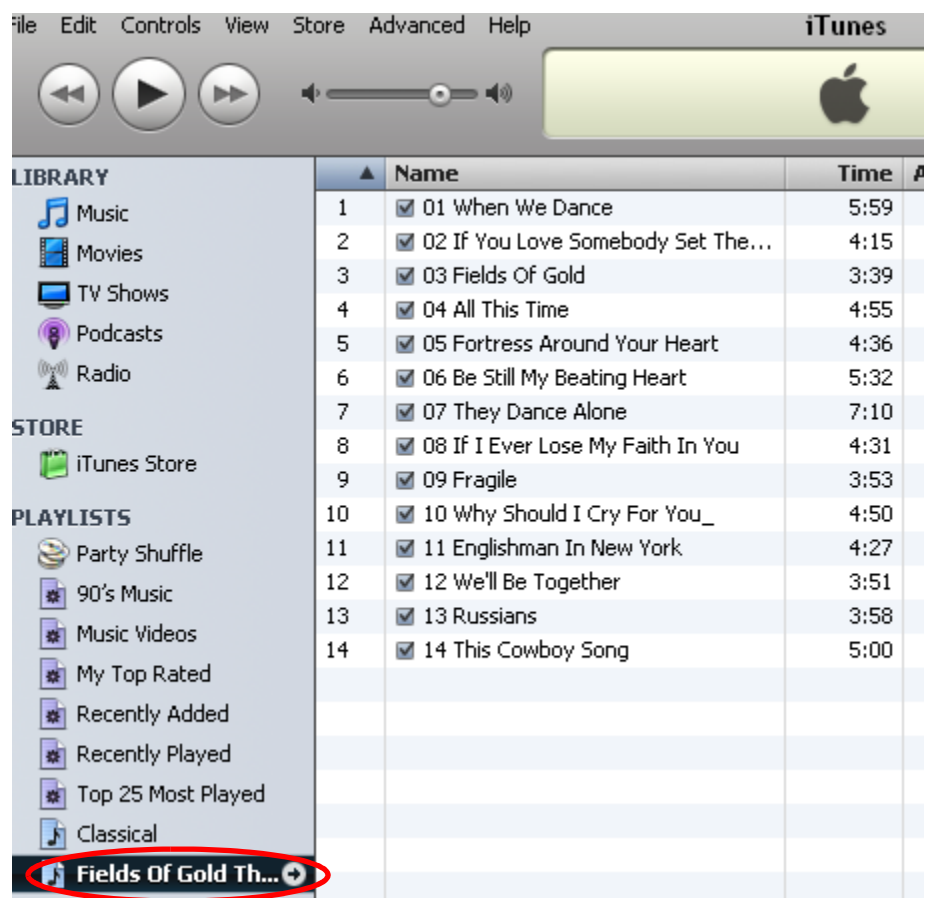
File Edit Controls View Store Advanced Help iTunes

LIBRARY
Music
Movies
TV Shows
Podcasts
Radio

STORE
iTunes Store

PLAYLISTS
Party Shuffle
90's Music
Music Videos
My Top Rated
Recently Added
Recently Played
Top 25 Most Played
Classical
Fields Of Gold Th...

| ▲ | Name | Time |
|---|---|---|
| 1 | 01 When We Dance | 5:59 |
| 2 | 02 If You Love Somebody Set The... | 4:15 |
| 3 | 03 Fields Of Gold | 3:39 |
| 4 | 04 All This Time | 4:55 |
| 5 | 05 Fortress Around Your Heart | 4:36 |
| 6 | 06 Be Still My Beating Heart | 5:32 |
| 7 | 07 They Dance Alone | 7:10 |
| 8 | 08 If I Ever Lose My Faith In You | 4:31 |
| 9 | 09 Fragile | 3:53 |
| 10 | 10 Why Should I Cry For You_ | 4:50 |
| 11 | 11 Englishman In New York | 4:27 |
| 12 | 12 We'll Be Together | 3:51 |
| 13 | 13 Russians | 3:58 |
| 14 | 14 This Cowboy Song | 5:00 |